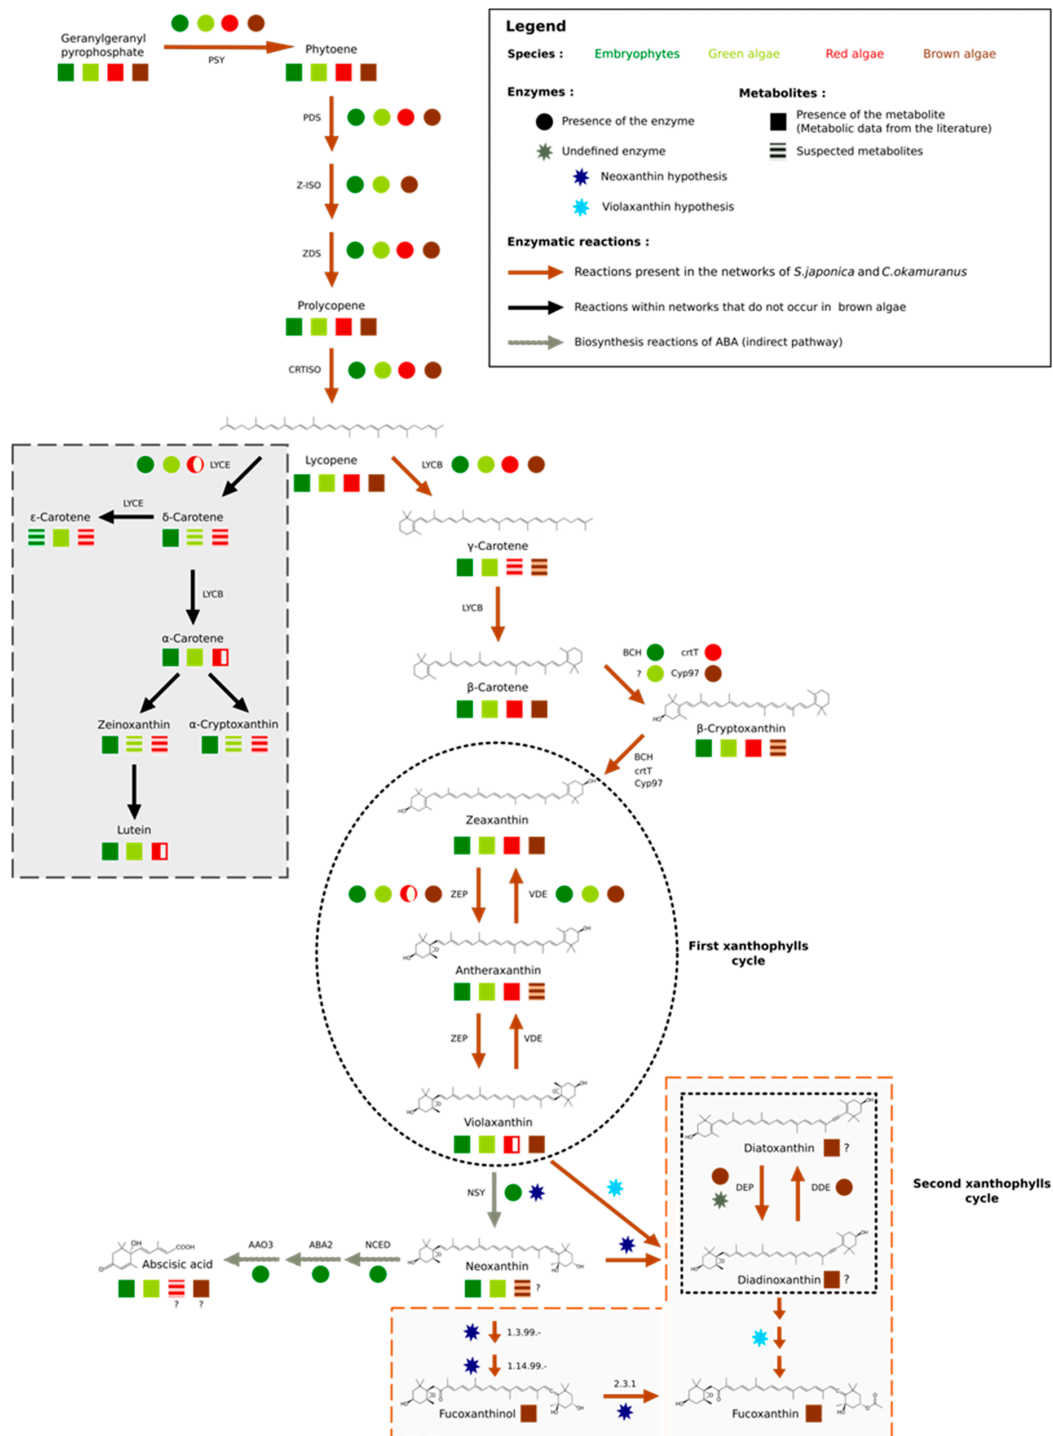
Legend

Species : Embryophytes Green algae Red algae Brown algae

Enzymes :
Presence of the enzyme
Undefined enzyme
Neoxanthin hypothesis
Violaxanthin hypothesis

Metabolites :
Presence of the metabolite (Metabolic data from the literature)
Suspected metabolites

Enzymatic reactions :
Reactions present in the networks of S.japonica and C.okamuranus
Reactions within networks that do not occur in brown algae
Biosynthesis reactions of ABA (indirect pathway)

Geranylgeranyl pyrophosphate
PSY
Phytoene
PDS
Z-ISO
ZDS
Prolycopene
CRTISO
LYCE
Lycopene
LYCB
LYCE
ε-Carotene
δ-Carotene
LYCB
α-Carotene
Zeinoxanthin
α-Cryptoxanthin
Lutein
γ-Carotene
LYCB
β-Carotene
BCH
crtT
?
Cyp97
β-Cryptoxanthin
BCH
crtT
Cyp97
Zeaxanthin
ZEP
VDE
Antheraxanthin
ZEP
VDE
First xanthophylls cycle
Violaxanthin
Diatoxanthin ?
DEP
DDE
Diadinoxanthin ?
Second xanthophylls cycle
NSY
AAO3
ABA2
NCED
Abscisic acid
? ?
Neoxanthin ?
1.3.99.-
1.14.99.-
2.3.1
Fucoxanthinol
Fucoxanthin